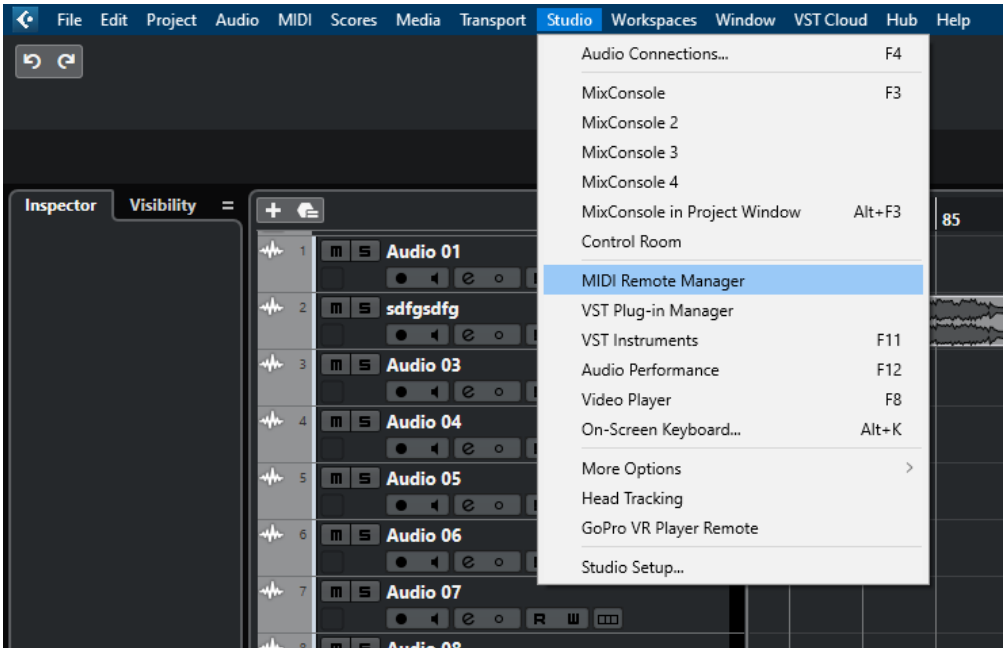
File Edit Project Audio MIDI Scores Media Transport Studio Workspaces Window VST Cloud Hub Help

Inspector Visibility

1 M S Audio 01
2 M S sdfgsdfg
3 M S Audio 03
4 M S Audio 04
5 M S Audio 05
6 M S Audio 06
7 M S Audio 07
R W
8 M S Audio 08

85

Audio Connections... F4
MixConsole F3
MixConsole 2
MixConsole 3
MixConsole 4
MixConsole in Project Window Alt+F3
Control Room
MIDI Remote Manager
VST Plug-in Manager
VST Instruments F11
Audio Performance F12
Video Player F8
On-Screen Keyboard... Alt+K
More Options
Head Tracking
GoPro VR Player Remote
Studio Setup...